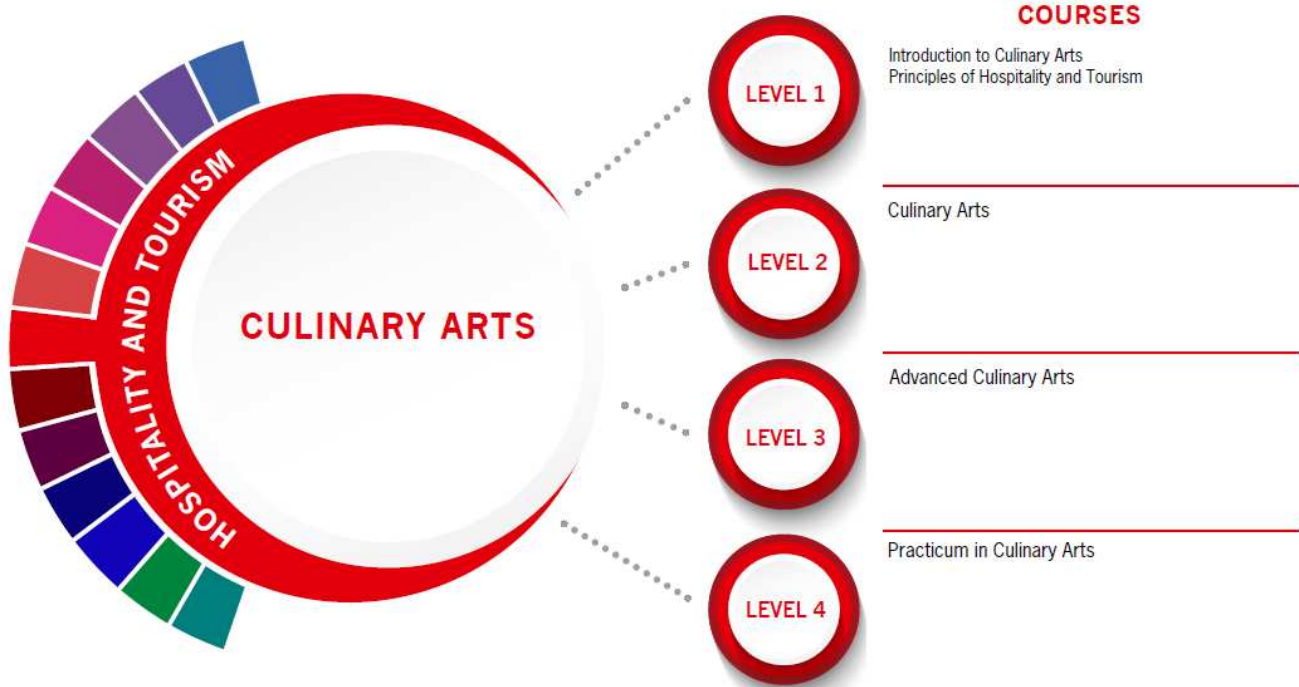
HOSPITALITY AND TOURISM

CULINARY ARTS

COURSES

LEVEL 1

Introduction to Culinary Arts
Principles of Hospitality and Tourism

LEVEL 2

Culinary Arts

LEVEL 3

Advanced Culinary Arts

LEVEL 4

Practicum in Culinary Arts